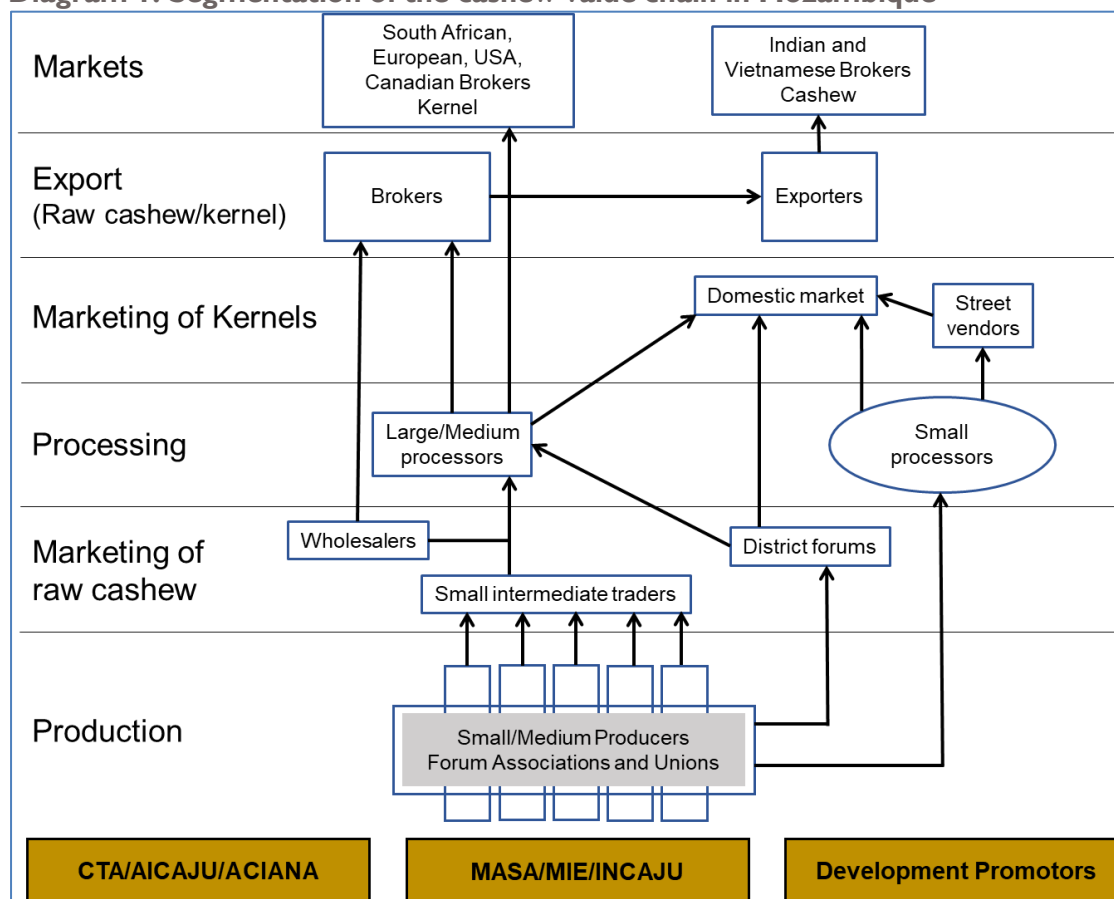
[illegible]

Markets

South African, European, USA, Canadian Brokers Kernel

Indian and Vietnamese Brokers Cashew

Export (Raw cashew/kernel)

Brokers

Exporters

Marketing of Kernels

Domestic market

Street vendors

Processing

Large/Medium processors

Small processors

Marketing of raw cashew

Wholesalers

District forums

Small intermediate traders

Production

Small/Medium Producers Forum Associations and Unions

CTA/AICAJU/ACIANA

MASA/MIE/INCAJU

Development Promotors